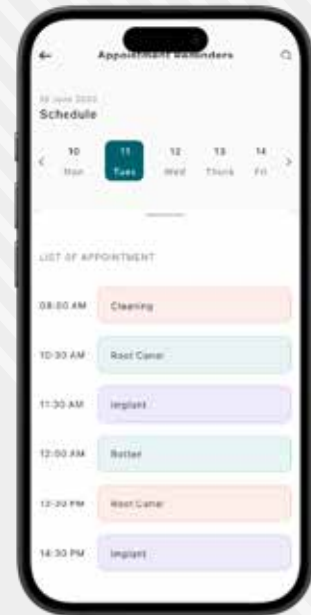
Appointment Reminders

10 June 2023
Schedule

10
Mon

11
Tues

12
Wed

13
Thurs

14
Fri

LIST OF APPOINTMENT

08:00 AM Cleaning

10:30 AM Root Canal

11:30 AM Implant

12:00 AM Botox

12:30 PM Root Canal

14:30 PM Implant